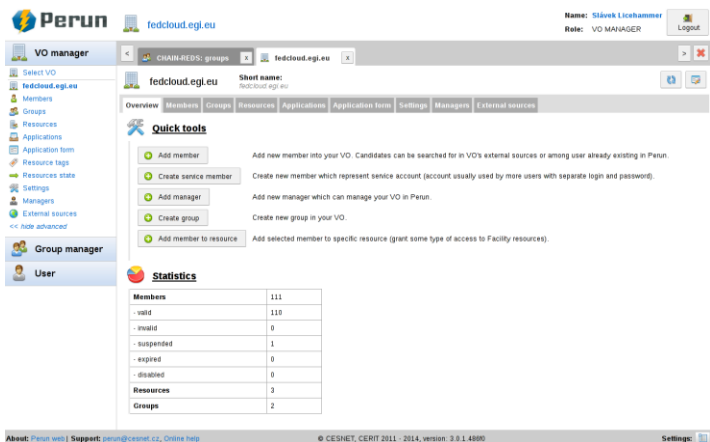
Perun fedcloud.egi.eu

Name: Slávek Licehammer
Role: VO MANAGER
Logout

VO manager
Select VO
fedcloud.egi.eu
Members
Groups
Resources
Applications
Application form
Resource tags
Resources state
Settings
Managers
External sources
<< hide advanced

Group manager

User

CHAIN-REDS: groups x
fedcloud.egi.eu x

fedcloud.egi.eu
Short name:
fedcloud.egi.eu

Overview Members Groups Resources Applications Application form Settings Managers External sources

Quick tools

Add member — Add new member into your VO. Candidates can be searched for in VO's external sources or among user already existing in Perun.
Create service member — Create new member which represent service account (account usually used by more users with separate login and password).
Add manager — Add new manager which can manage your VO in Perun.
Create group — Create new group in your VO.
Add member to resource — Add selected member to specific resource (grant some type of access to Facility resources).

Statistics

| Members | 111 |
|---|---|
| - valid | 110 |
| - invalid | 0 |
| - suspended | 1 |
| - expired | 0 |
| - disabled | 0 |
| Resources | 3 |
| Groups | 2 |

About: Perun web | Support: perun@cesnet.cz, Online help
© CESNET, CERIT 2011 - 2014, version: 3.0.1.4880
Settings: